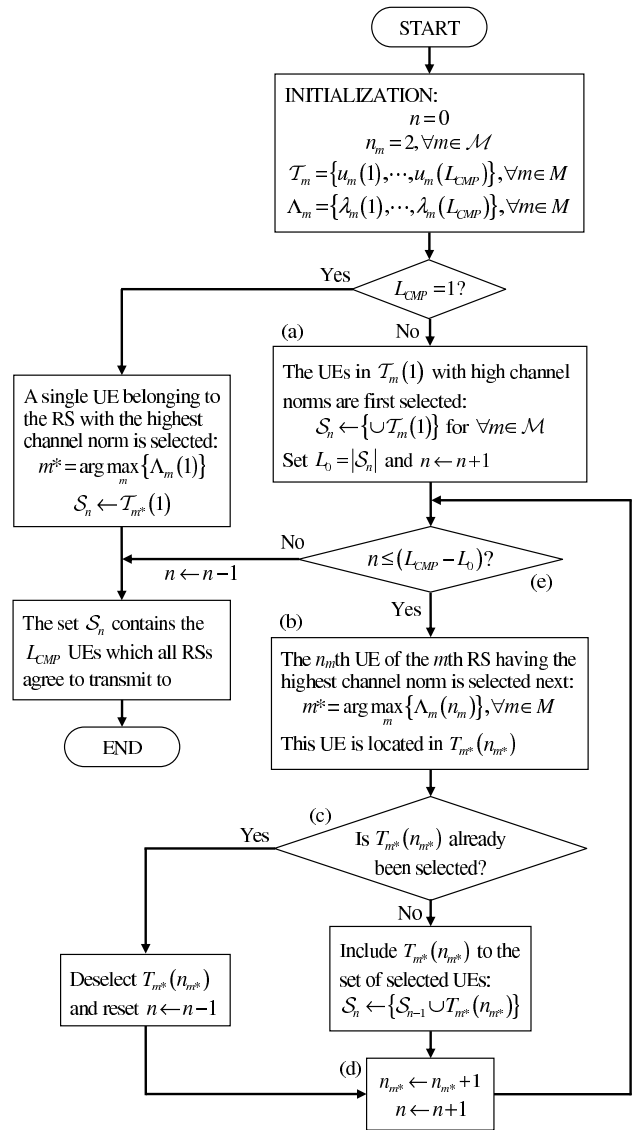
START

INITIALIZATION:
$n=0$
$n_m=2, \forall m \in \mathcal{M}$
$\mathcal{T}_m=\{u_m(1),\cdots,u_m(L_{CMP})\}, \forall m \in M$
$\Lambda_m=\{\lambda_m(1),\cdots,\lambda_m(L_{CMP})\}, \forall m \in M$

$L_{CMP}=1$?

Yes

No

(a)

A single UE belonging to the RS with the highest channel norm is selected:
$m^*=\arg\max_m\{\Lambda_m(1)\}$
$\mathcal{S}_n \leftarrow \mathcal{T}_{m^*}(1)$

The UEs in $\mathcal{T}_m(1)$ with high channel norms are first selected:
$\mathcal{S}_n \leftarrow \{\cup \mathcal{T}_m(1)\}$ for $\forall m \in \mathcal{M}$
Set $L_0=|\mathcal{S}_n|$ and $n \leftarrow n+1$

No

$n \leq (L_{CMP}-L_0)$?

(e)

$n \leftarrow n-1$

Yes

The set $\mathcal{S}_n$ contains the $L_{CMP}$ UEs which all RSs agree to transmit to

(b)

The $n_m$th UE of the $m$th RS having the highest channel norm is selected next:
$m^*=\arg\max_m\{\Lambda_m(n_m)\}, \forall m \in M$
This UE is located in $T_{m^*}(n_{m^*})$

END

(c)

Yes

Is $T_{m^*}(n_{m^*})$ already been selected?

No

Deselect $T_{m^*}(n_{m^*})$ and reset $n \leftarrow n-1$

Include $T_{m^*}(n_{m^*})$ to the set of selected UEs:
$\mathcal{S}_n \leftarrow \{\mathcal{S}_{n-1} \cup T_{m^*}(n_{m^*})\}$

(d)

$n_{m^*} \leftarrow n_{m^*}+1$
$n \leftarrow n+1$